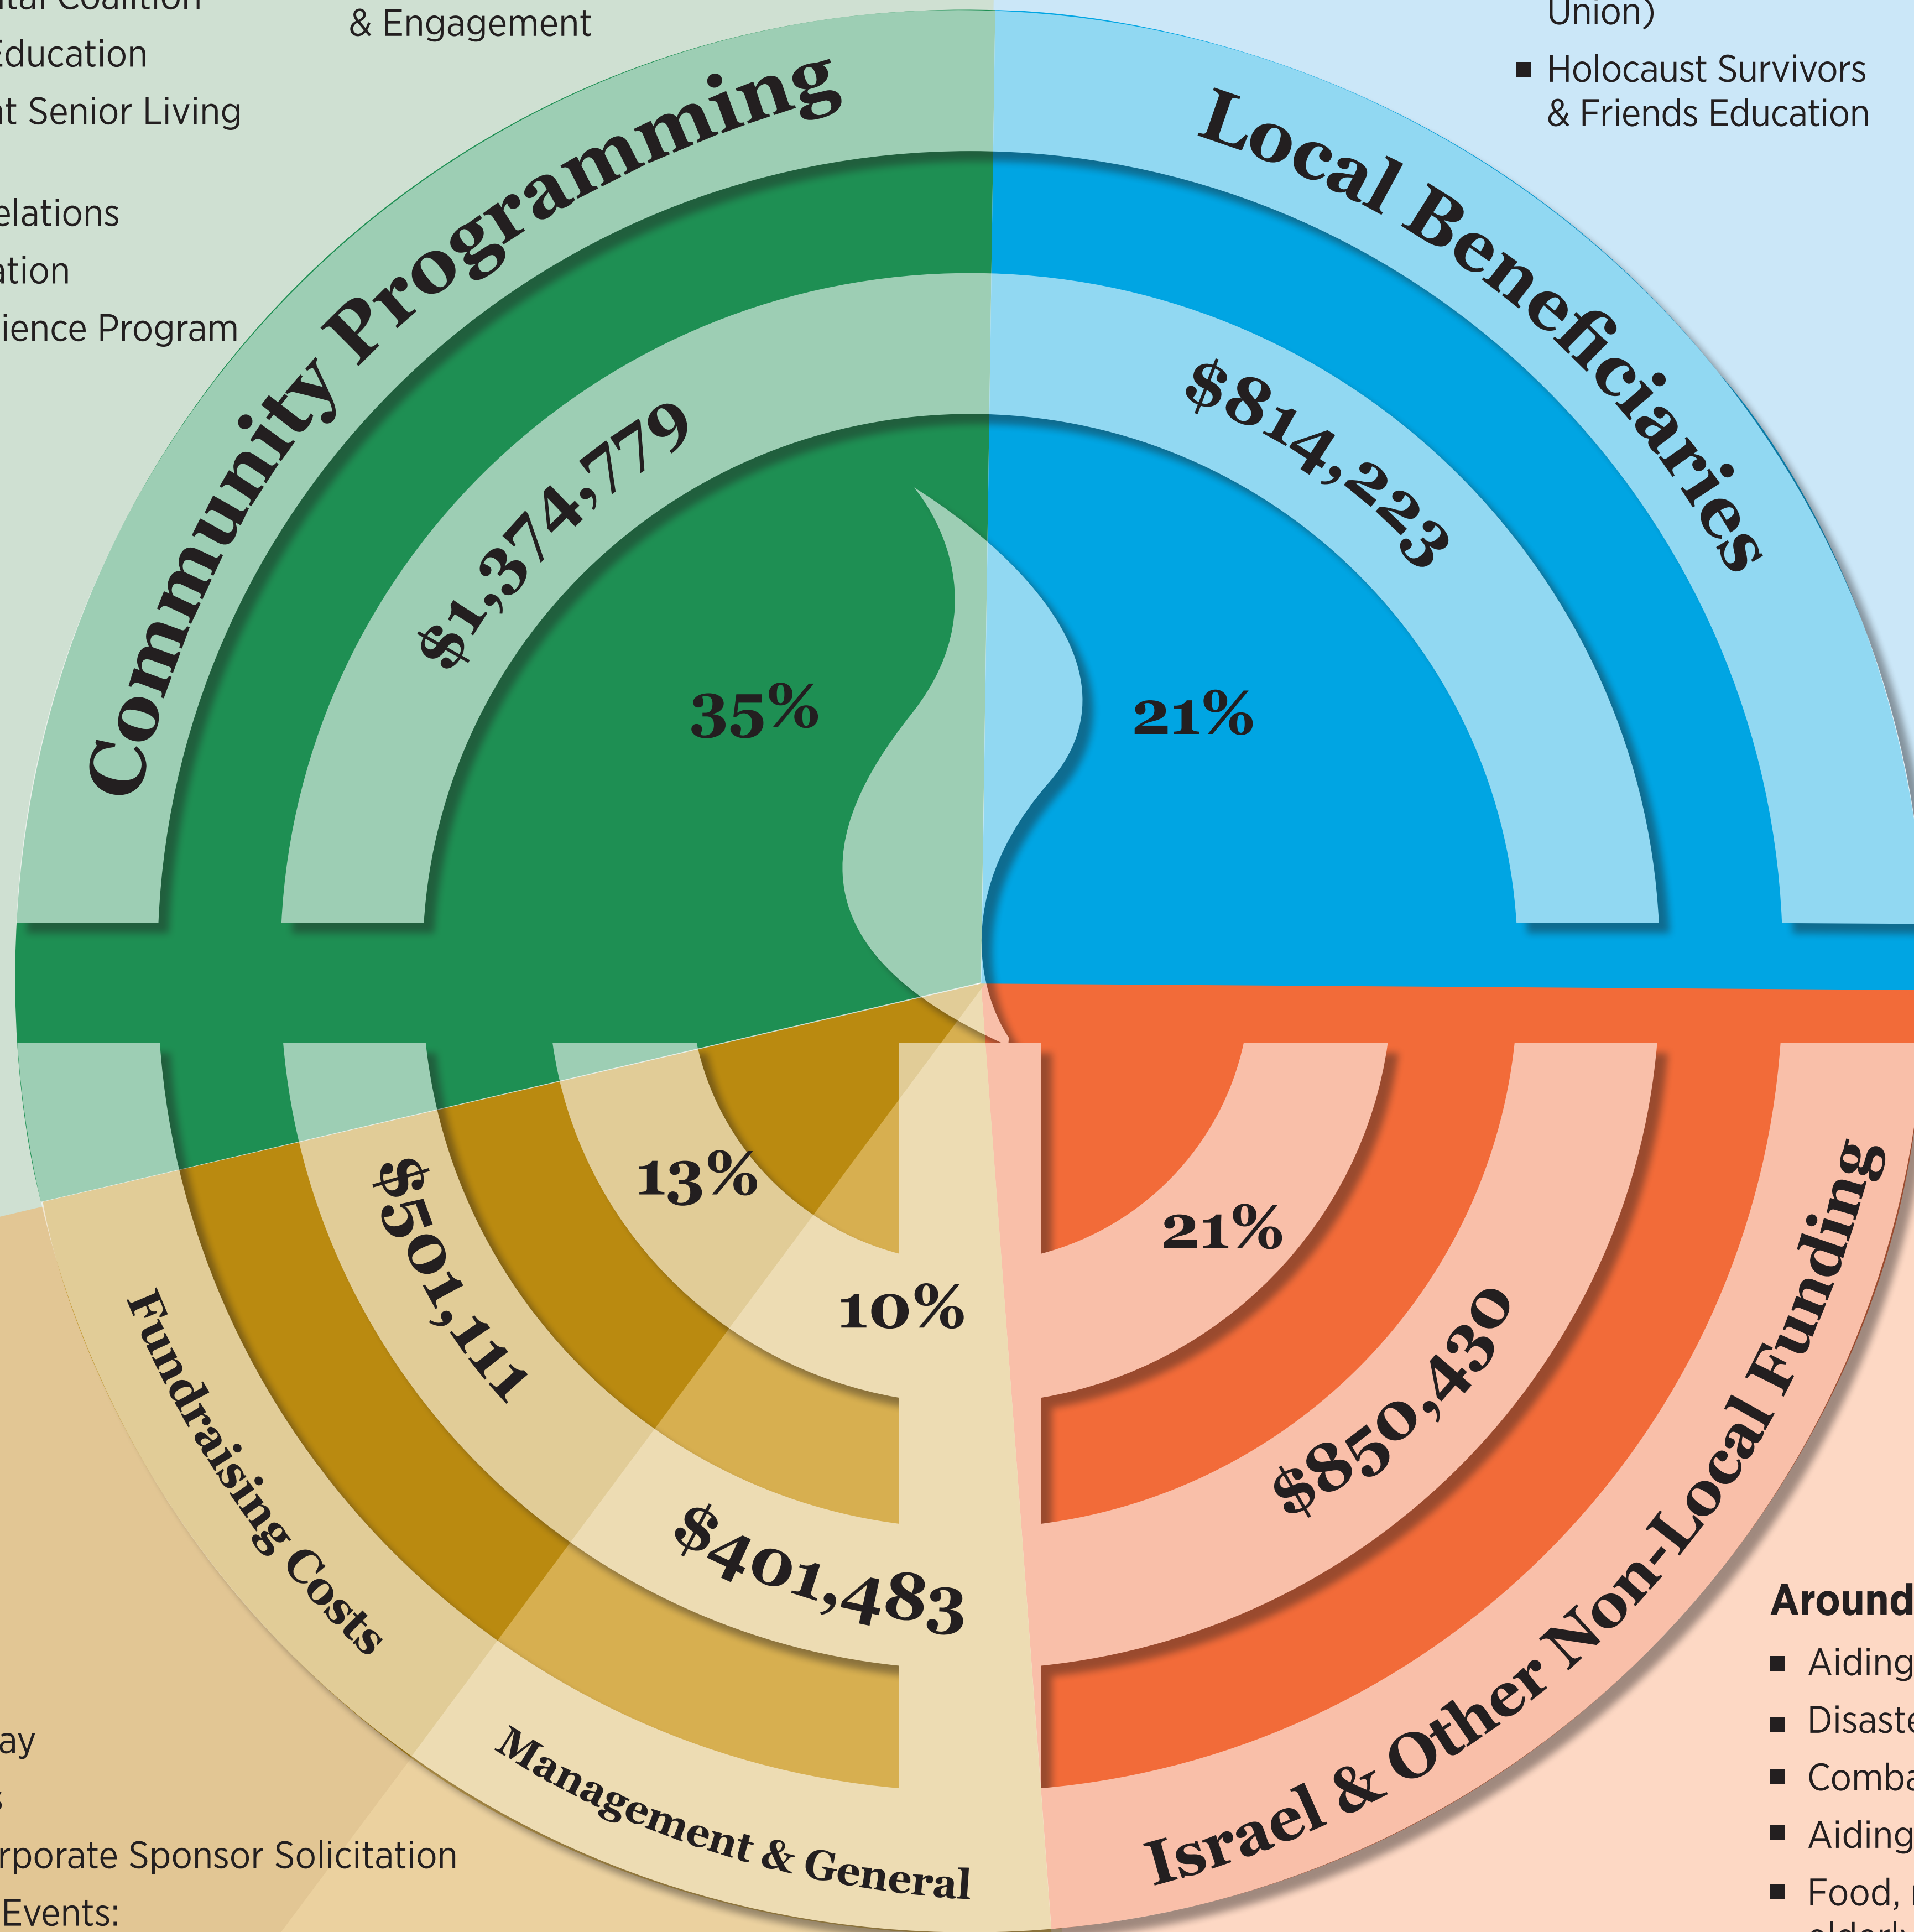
ural Coalition
Education
nt Senior Living

elations
ation
ience Program

& Engagement

Union)
■ Holocaust Survivors & Friends Education

Community Programming
$1,374,779
35%

Local Beneficiaries
$814,223
21%

13%
$501,111
Fundraising Costs

10%
$401,483
Management & General

21%
$850,430
Israel & Other Non-Local Funding

Around
■ Aiding
■ Disaste
■ Comba
■ Aiding
■ Food,

ay
s
rporate Sponsor Solicitation
Events: